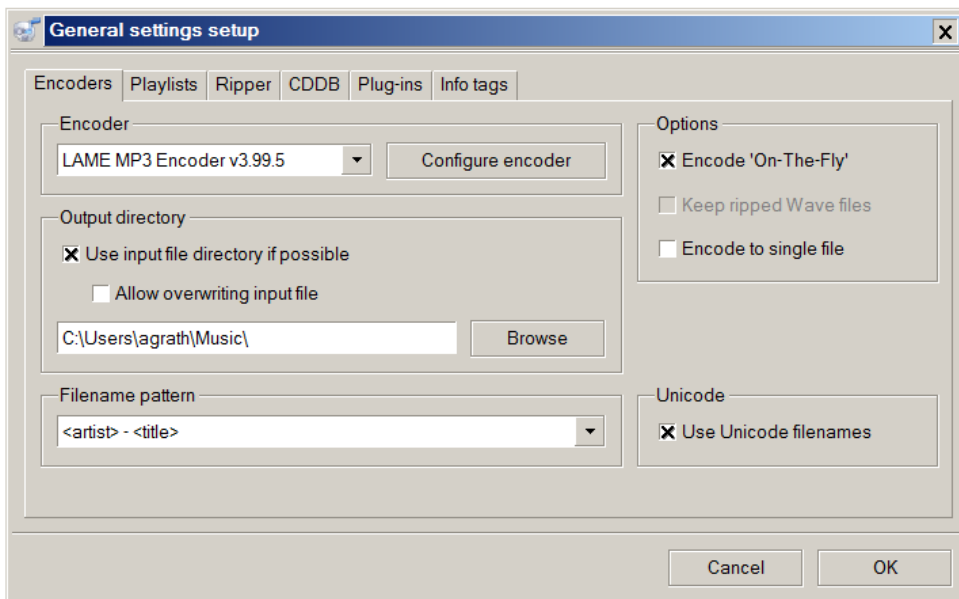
General settings setup

Encoders | Playlists | Ripper | CDDB | Plug-ins | Info tags

Encoder

LAME MP3 Encoder v3.99.5

Configure encoder

Output directory

Use input file directory if possible

Allow overwriting input file

C:\Users\agrath\Music\

Browse

Filename pattern

<artist> - <title>

Options

Encode 'On-The-Fly'

Keep ripped Wave files

Encode to single file

Unicode

Use Unicode filenames

Cancel

OK